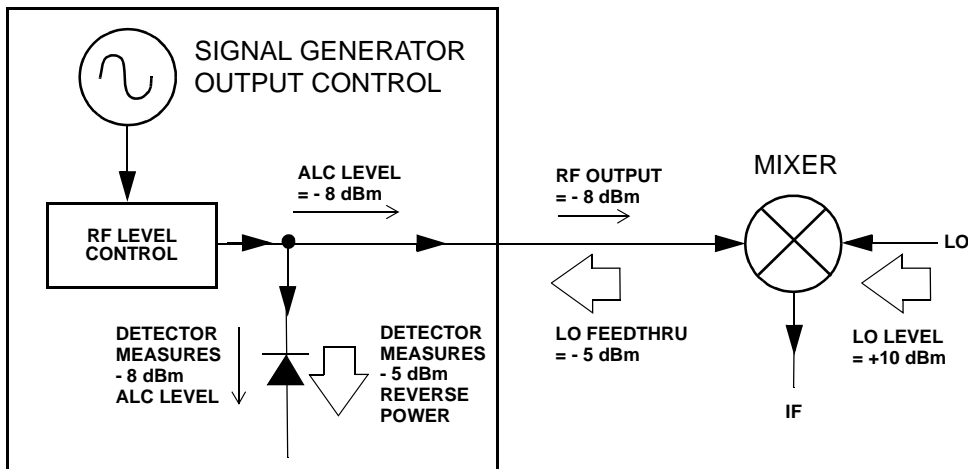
SIGNAL GENERATOR OUTPUT CONTROL

RF LEVEL CONTROL

ALC LEVEL = - 8 dBm

DETECTOR MEASURES - 8 dBm ALC LEVEL

DETECTOR MEASURES - 5 dBm REVERSE POWER

RF OUTPUT = - 8 dBm

LO FEEDTHRU = - 5 dBm

MIXER

LO

LO LEVEL = +10 dBm

IF